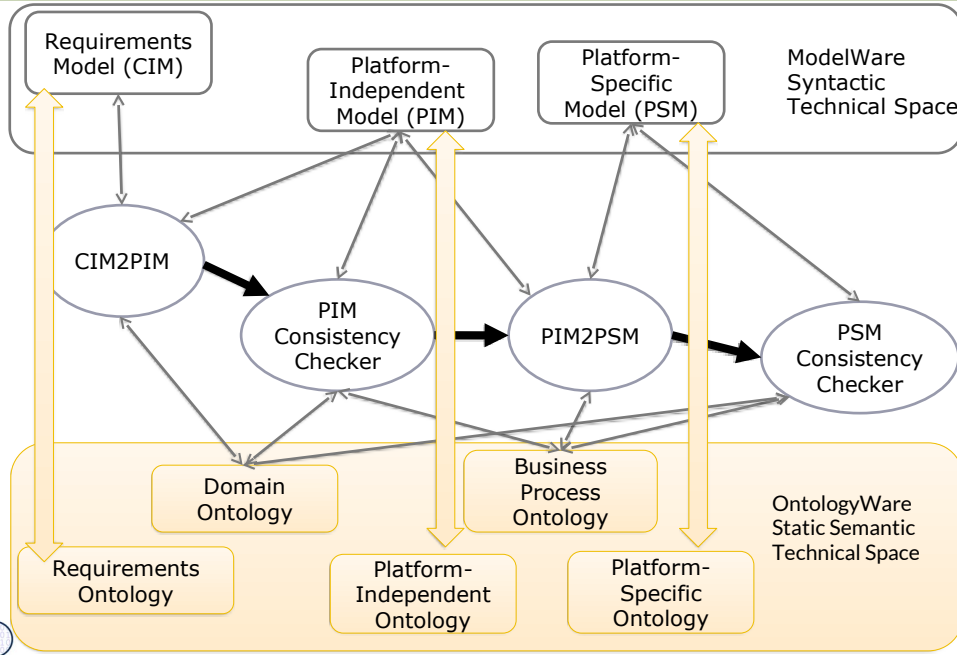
Requirements Model (CIM)

Platform-Independent Model (PIM)

Platform-Specific Model (PSM)

ModelWare Syntactic Technical Space

CIM2PIM

PIM Consistency Checker

PIM2PSM

PSM Consistency Checker

Domain Ontology

Business Process Ontology

OntologyWare Static Semantic Technical Space

Requirements Ontology

Platform-Independent Ontology

Platform-Specific Ontology